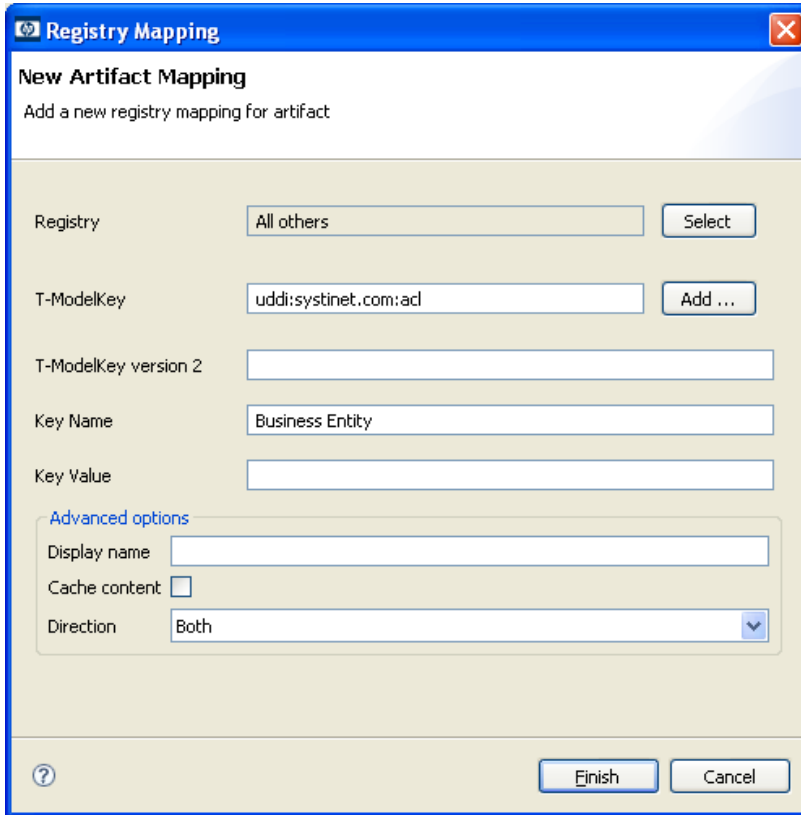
Registry Mapping

New Artifact Mapping

Add a new registry mapping for artifact

Registry
All others
Select

T-ModelKey
uddi:systinet.com:acl
Add ...

T-ModelKey version 2

Key Name
Business Entity

Key Value

Advanced options
Display name
Cache content
Direction
Both

Finish
Cancel